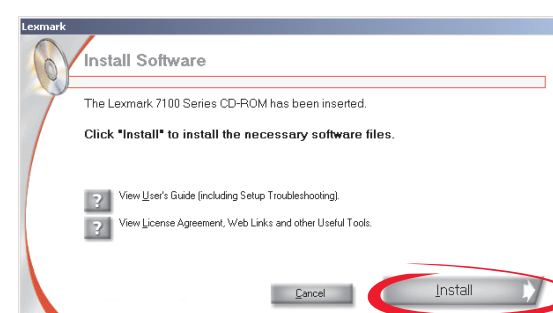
Lexmark

Install Software

The Lexmark 7100 Series CD-ROM has been inserted.

Click "Install" to install the necessary software files.

?
View User's Guide (including Setup Troubleshooting).

?
View License Agreement, Web Links and other Useful Tools.

Cancel

Install